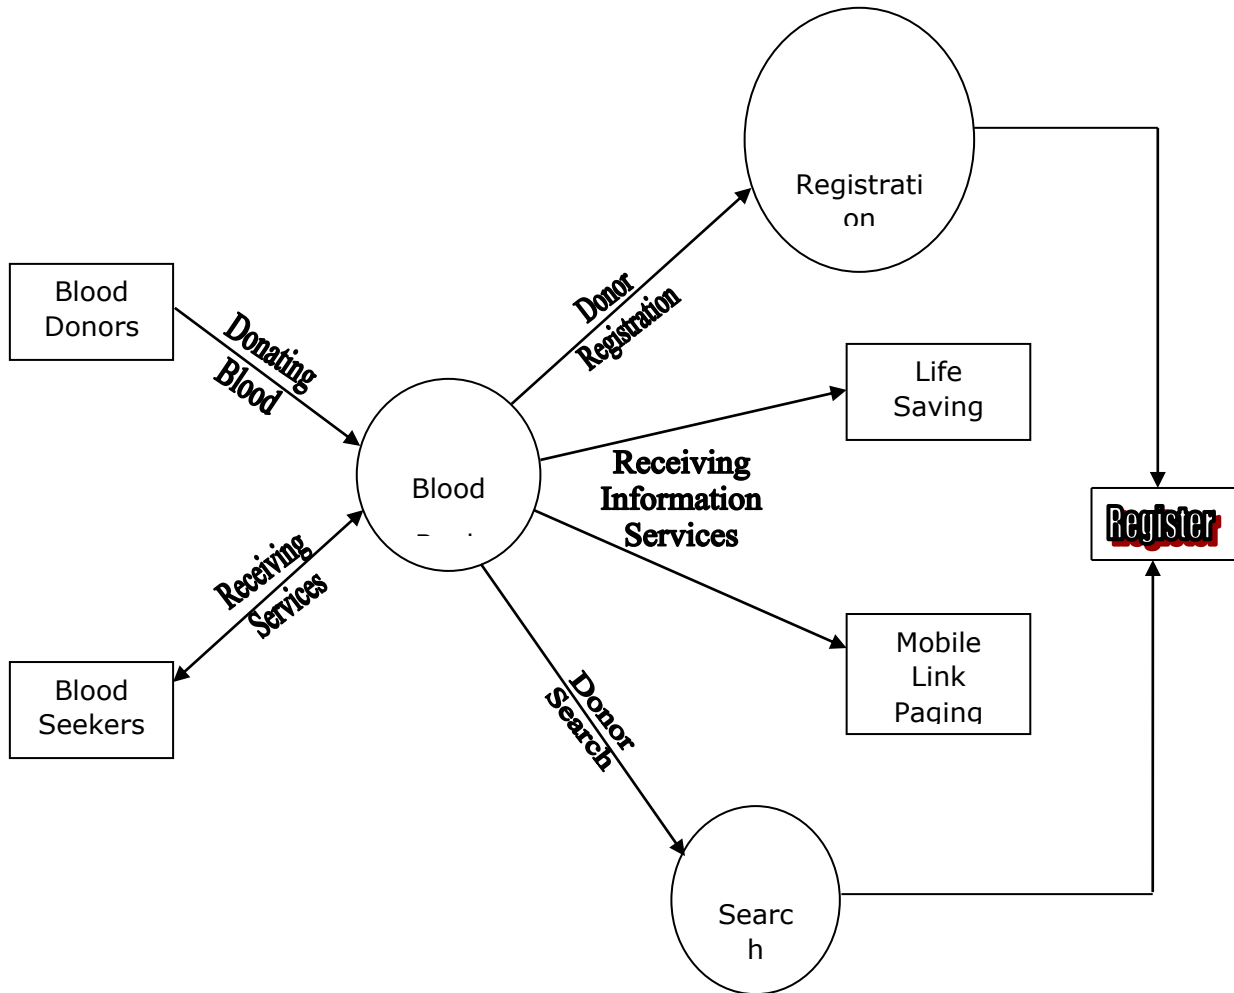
Registrati
on

Blood Donors

Donating Blood

Donor Registration

Life Saving

Blood
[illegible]

Receiving Information Services

Register

Receiving Services

Blood Seekers

Mobile Link Paging

Donor Search

Searc
h